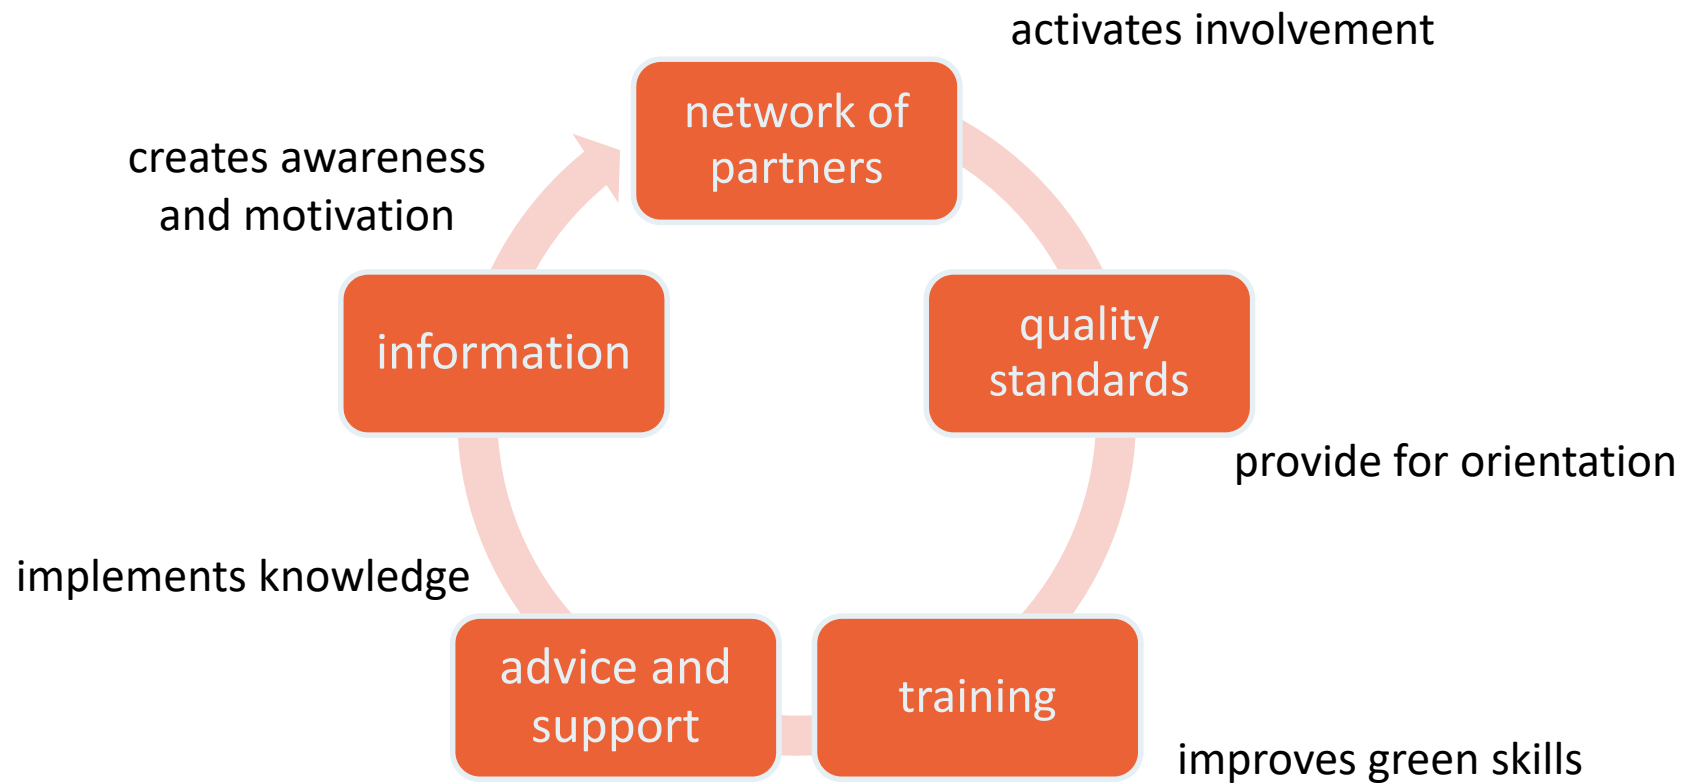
activates involvement

network of partners

creates awareness and motivation

quality standards

information

provide for orientation

implements knowledge

advice and support

training

improves green skills